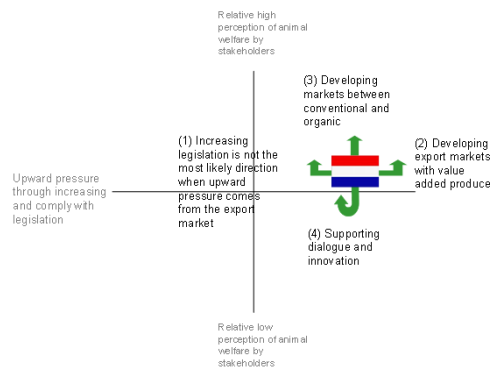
Relative high perception of animal welfare by stakeholders

(3) Developing markets between conventional and organic

Upward pressure through increasing and comply with legislation

(1) Increasing legislation is not the most likely direction when upward pressure comes from the export market

(2) Developing export markets with value added produce

(4) Supporting dialogue and innovation

Relative low perception of animal welfare by stakeholders